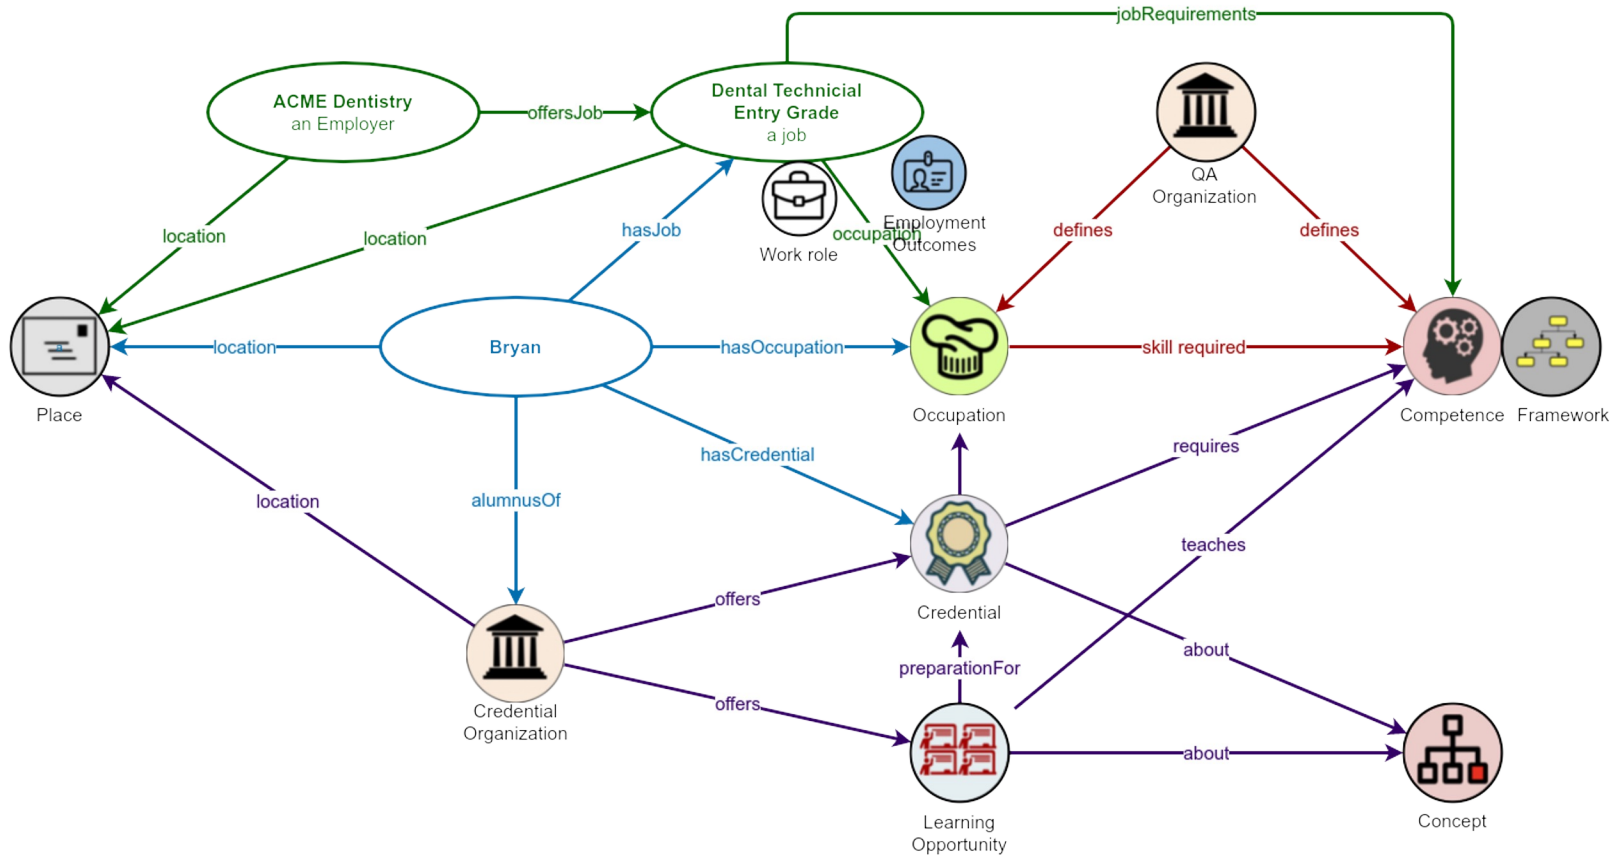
jobRequirements

ACME Dentistry
an Employer

offersJob

Dental Technicial
Entry Grade
a job

QA
Organization

Work role

Employment
Outcomes

occupation

location

location

hasJob

defines

defines

Place

location

Bryan

hasOccupation

Occupation

skill required

Competence

Framework

hasCredential

requires

location

alumnusOf

Credential

teaches

offers

Credential
Organization

preparationFor

about

offers

about

Learning
Opportunity

Concept